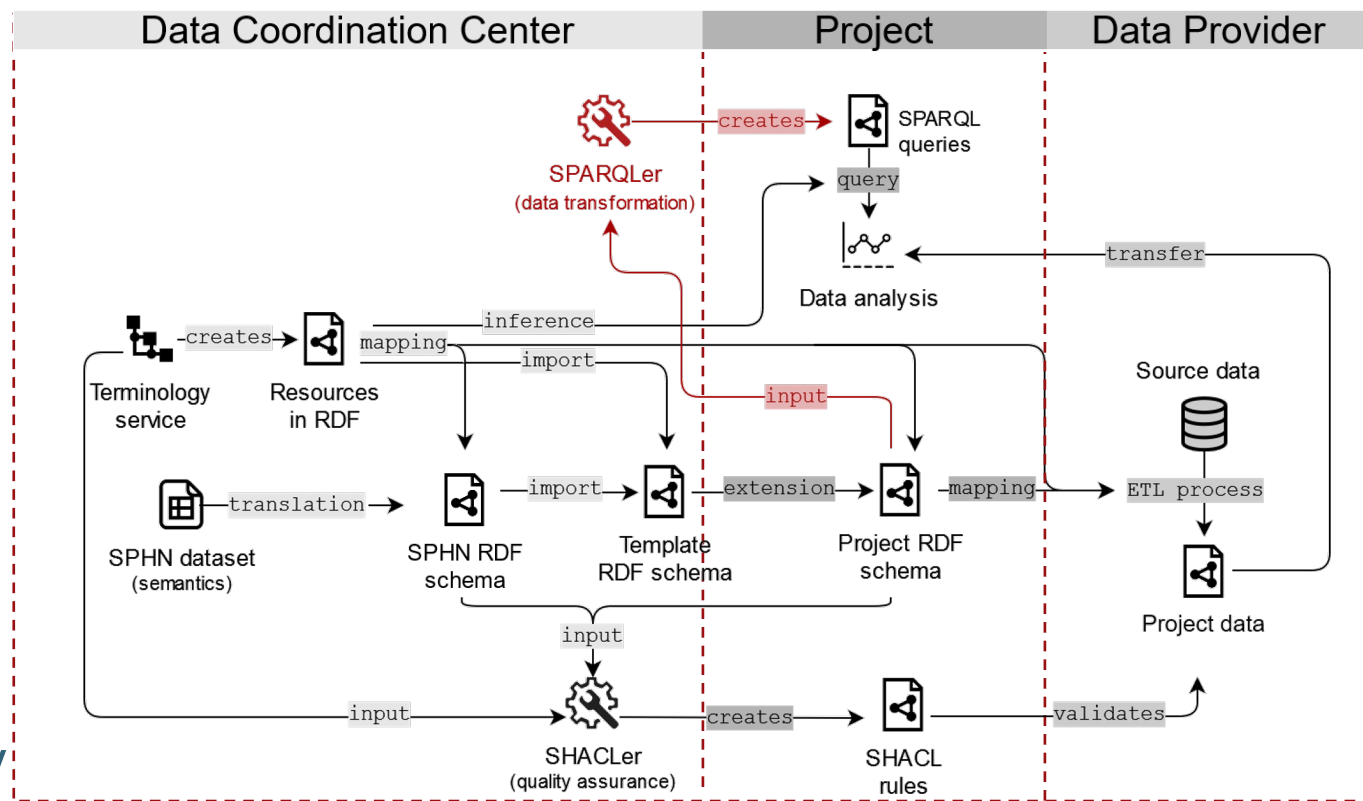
Data Coordination Center

Project

Data Provider

SPARQLer
(data transformation)

creates

SPARQL queries

query

Data analysis

transfer

creates

Terminology service

Resources in RDF

inference

mapping

import

input

Source data

SPHN dataset
(semantics)

translation

SPHN RDF schema

import

Template RDF schema

extension

Project RDF schema

mapping

ETL process

Project data

input

input

SHACLer
(quality assurance)

creates

SHACL rules

validates